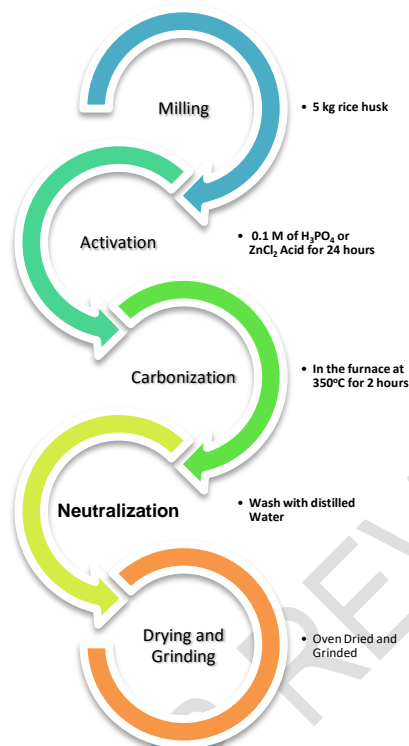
Milling

• 5 kg rice husk

Activation

• 0.1 M of $H_3PO_4$ or $ZnCl_2$ Acid for 24 hours

Carbonization

• In the furnace at $350^oC$ for 2 hours

Neutralization

• Wash with distilled Water

Drying and Grinding

• Oven Dried and Grinded

REV